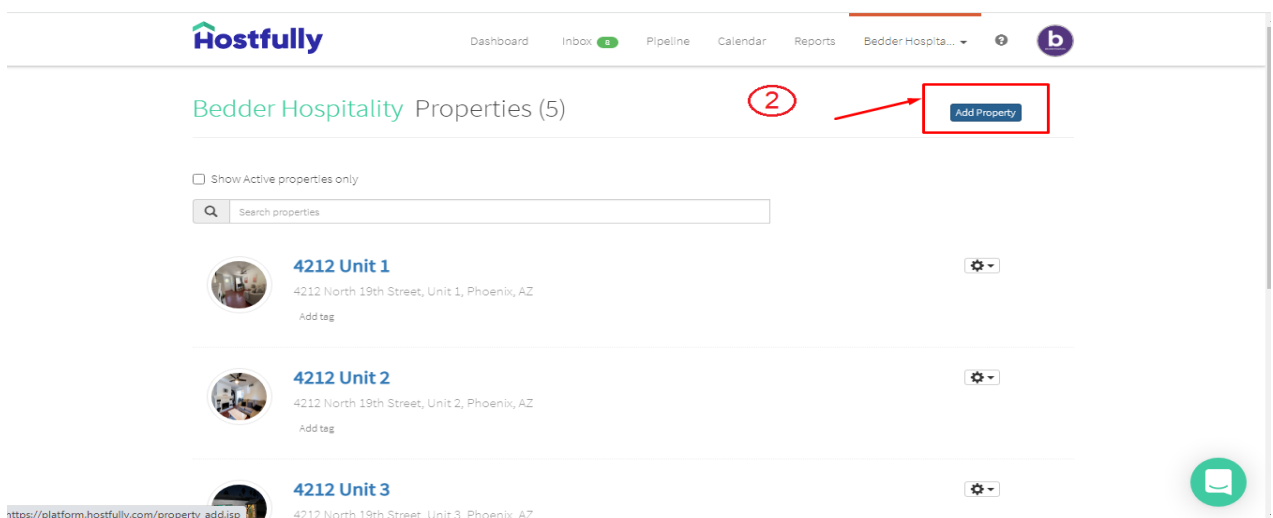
Hostfully

Dashboard Inbox 8 Pipeline Calendar Reports Bedder Hospita... ?

b

Bedder Hospitality Properties (5)

2

Add Property

Show Active properties only

Search properties

4212 Unit 1

4212 North 19th Street, Unit 1, Phoenix, AZ

Add tag

4212 Unit 2

4212 North 19th Street, Unit 2, Phoenix, AZ

Add tag

4212 Unit 3

4212 North 19th Street, Unit 3, Phoenix, AZ

https://platform.hostfully.com/property_add.jsp